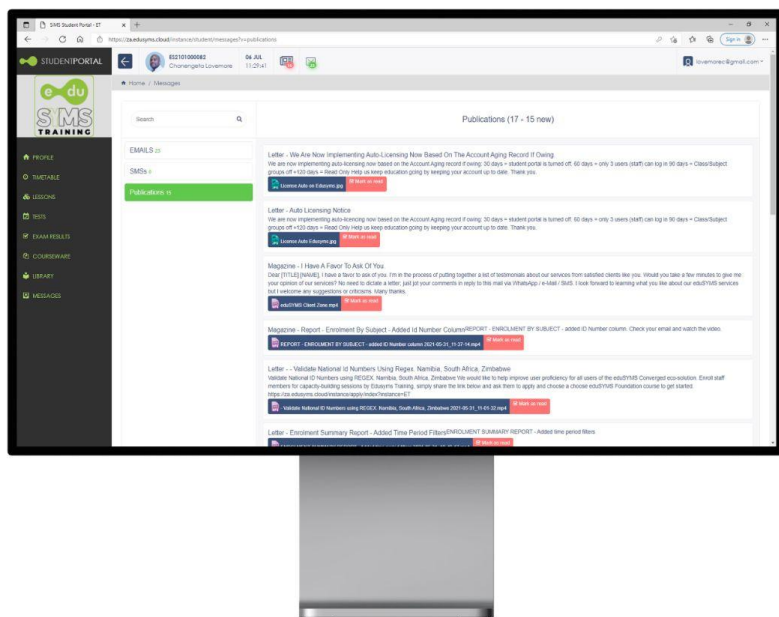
SIMS Student Portal - ET
https://za.edusyms.cloud/instance/student/messages?v=publications
Sign in

STUDENTPORTAL
032101000082 Chanengeta Lovemore
06 JUL 11:29:41
lovemorec@gmail.com

Home / Messages

edu SMS TRAINING

PROFILE
TIMETABLE
LESSONS
TESTS
EXAM RESULTS
COURSEWARE
LIBRARY
MESSAGES

Search

EMAILS 23
SMSs 0
Publications 15

Publications (17 - 15 new)

Letter - We Are Now Implementing Auto-Licensing Now Based On The Account Aging Record If Owing
We are now implementing auto-licensing now based on the Account Aging record if owing: 30 days = student portal is turned off; 60 days = only 3 users (staff) can log in 90 days = Class/Subject groups off +120 days = Read Only Help us keep education going by keeping your account up to date. Thank you.
Licence Auto on Edusyms.jpg
Mark as read

Letter - Auto Licensing Notice
We are now implementing auto-licensing now based on the Account Aging record if owing: 30 days = student portal is turned off; 60 days = only 3 users (staff) can log in 90 days = Class/Subject groups off +120 days = Read Only Help us keep education going by keeping your account up to date. Thank you.
Licence Auto Edusyms.jpg
Mark as read

Magazine - I Have A Favor To Ask Of You
Dear [TITLE] [NAME], I have a favor to ask of you. I'm in the process of putting together a list of testimonials about our services from satisfied clients like you. Would you take a few minutes to give me your opinion of our services? No need to dictate a letter, just jot your comments in reply to this mail via WhatsApp / e-Mail / SMS. I look forward to learning what you like about our eduSYMS services but I welcome any suggestions or criticisms. Many thanks.
eduSYMS Client Zone.mp4
Mark as read

Magazine - Report - Enrolment By Subject - Added Id Number ColumnREPORT - ENROLMENT BY SUBJECT - added ID Number column. Check your email and watch the video.
REPORT - ENROLMENT BY SUBJECT - added ID Number column 2021-05-31_11-37-14.mp4
Mark as read

Letter - - Validate National Id Numbers Using Regex, Namibia, South Africa, Zimbabwe
Validate National ID Numbers using REGEX. Namibia, South Africa, Zimbabwe We would like to help improve user proficiency for all users of the eduSYMS Converged eco-solution. Enroll staff members for capacity-building sessions by Edusyms Training. simply share the link below and ask them to apply and choose a choose eduSYMS Foundation course to get started. https://za.edusyms.cloud/instance/apply/index?instance=ET
- Validate National ID Numbers using REGEX. Namibia, South Africa, Zimbabwe 2021-05-31_11-01-32.mp4
Mark as read

Letter - Enrolment Summary Report - Added Time Period FiltersENROLMENT SUMMARY REPORT - Added time period filters
Mark as read